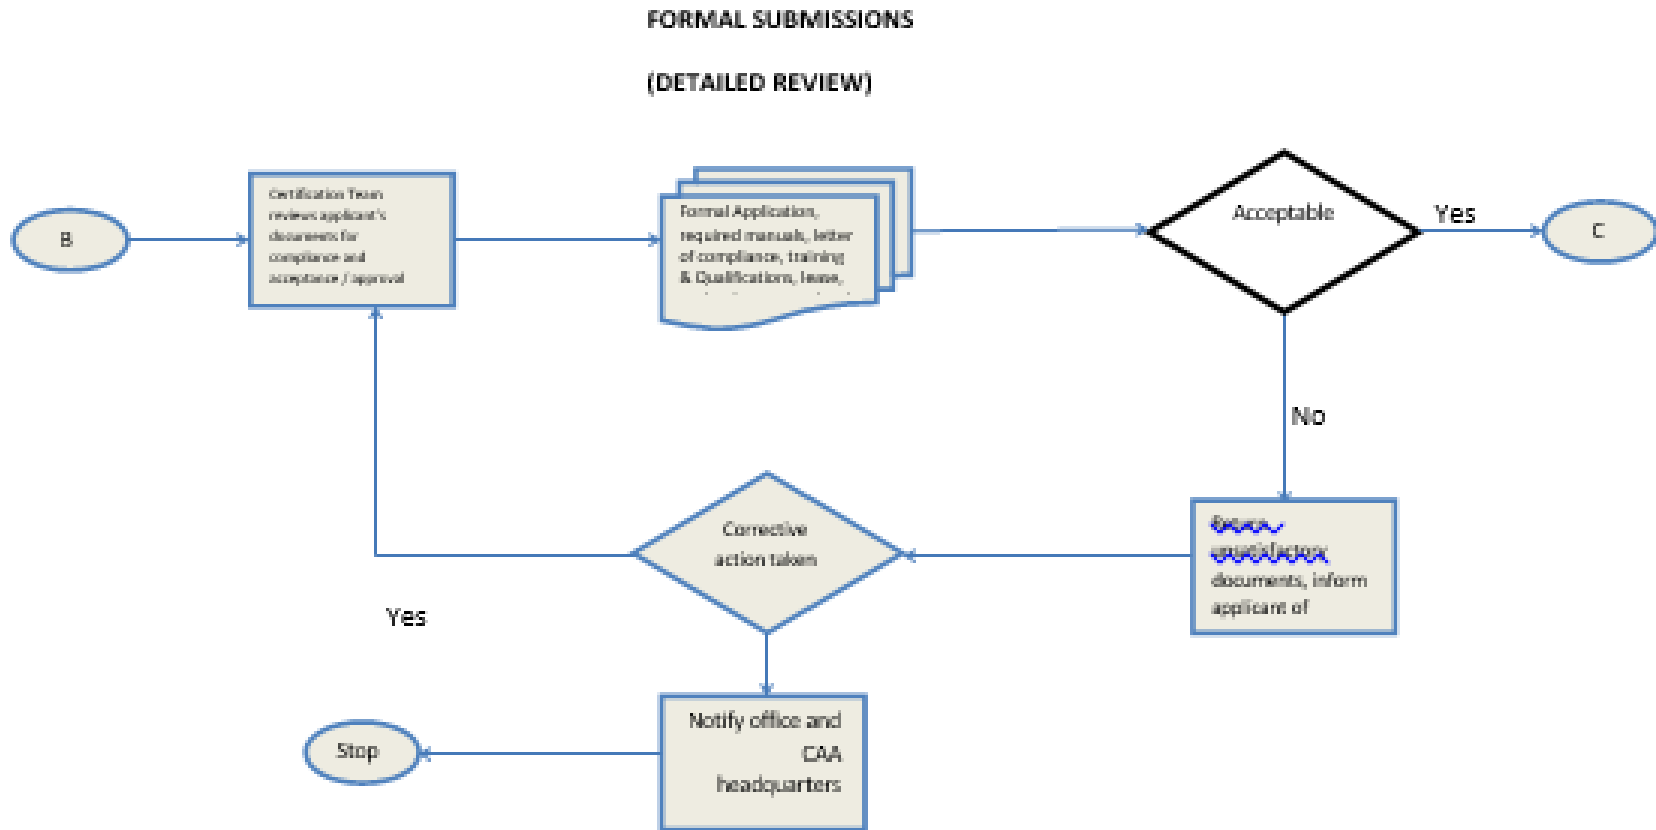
FORMAL SUBMISSIONS

(DETAILED REVIEW)

B

Certification Team reviews applicant's documents for compliance and acceptance / approval

Formal Application, required manuals, letter of compliance, training & Qualifications, lease,

Acceptable

Yes

C

No

Return unsatisfactory documents, inform applicant of

Corrective action taken

Yes

Notify office and CAA headquarters

Stop